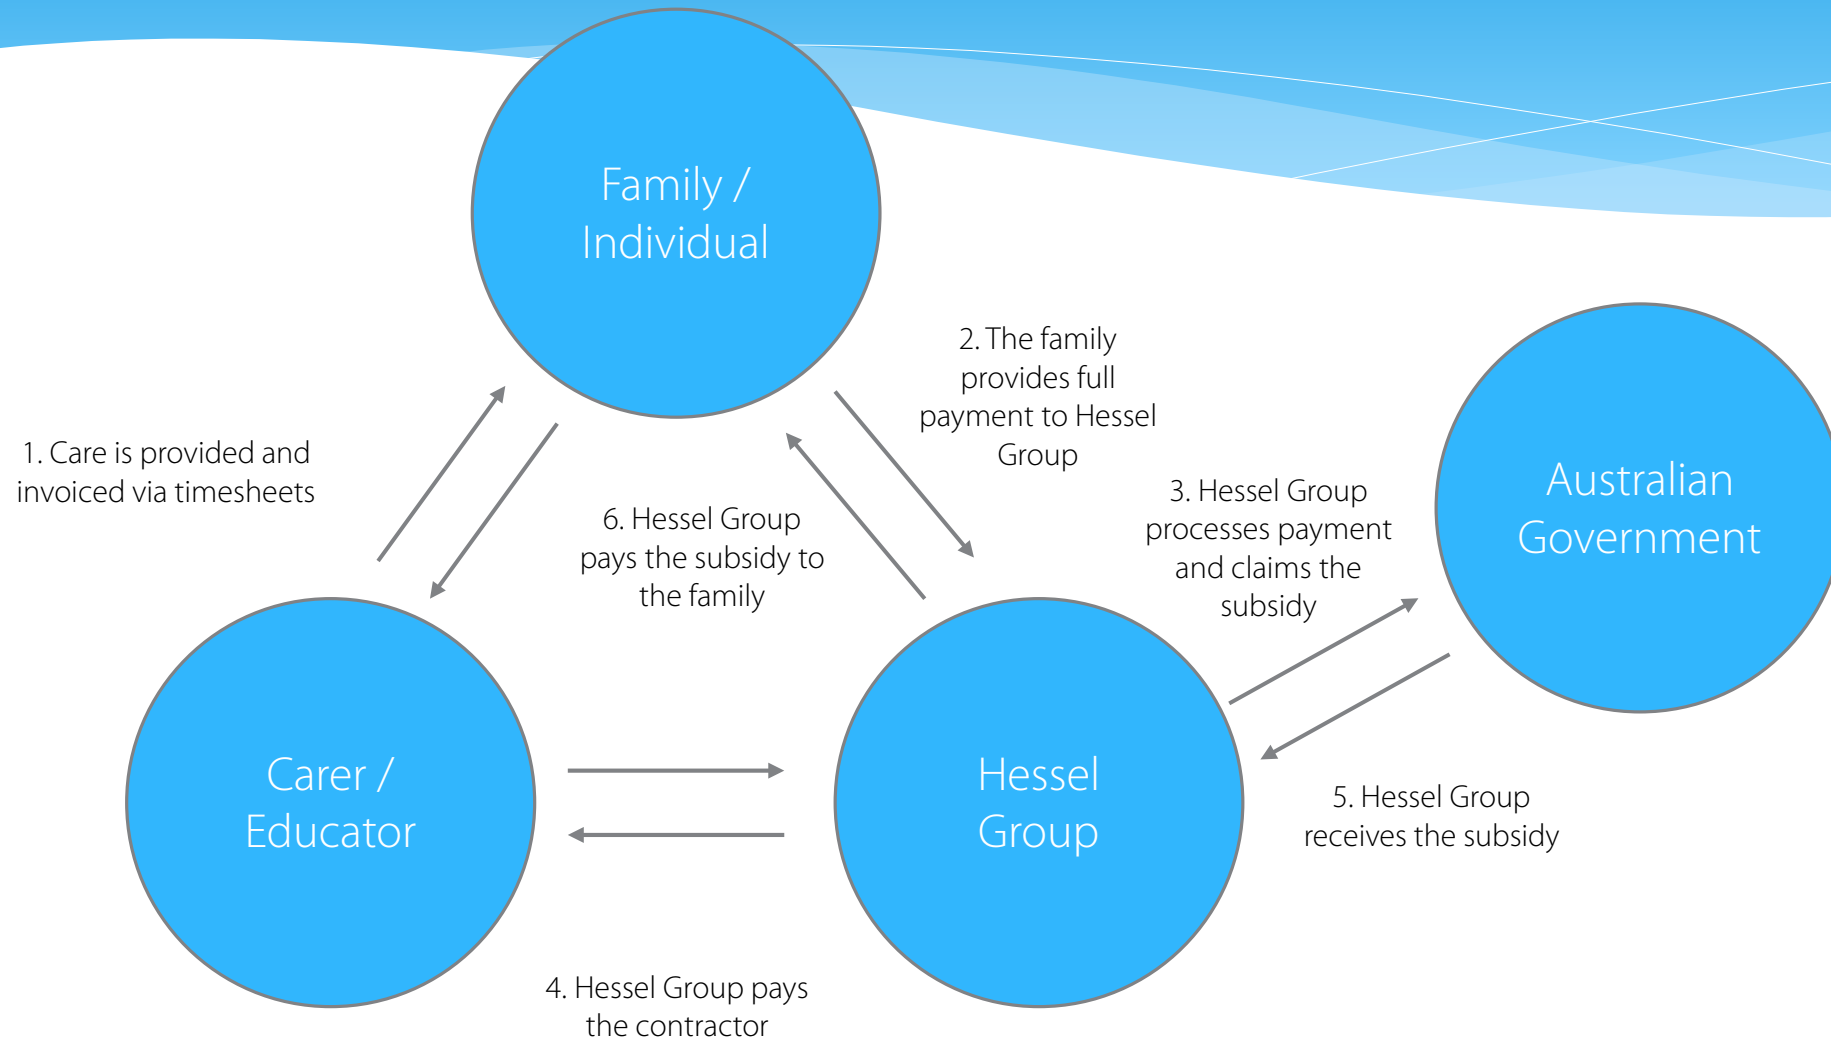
Family / Individual

2. The family provides full payment to Hessel Group

Australian Government

1. Care is provided and invoiced via timesheets

6. Hessel Group pays the subsidy to the family

3. Hessel Group processes payment and claims the subsidy

Carer / Educator

Hessel Group

5. Hessel Group receives the subsidy

4. Hessel Group pays the contractor